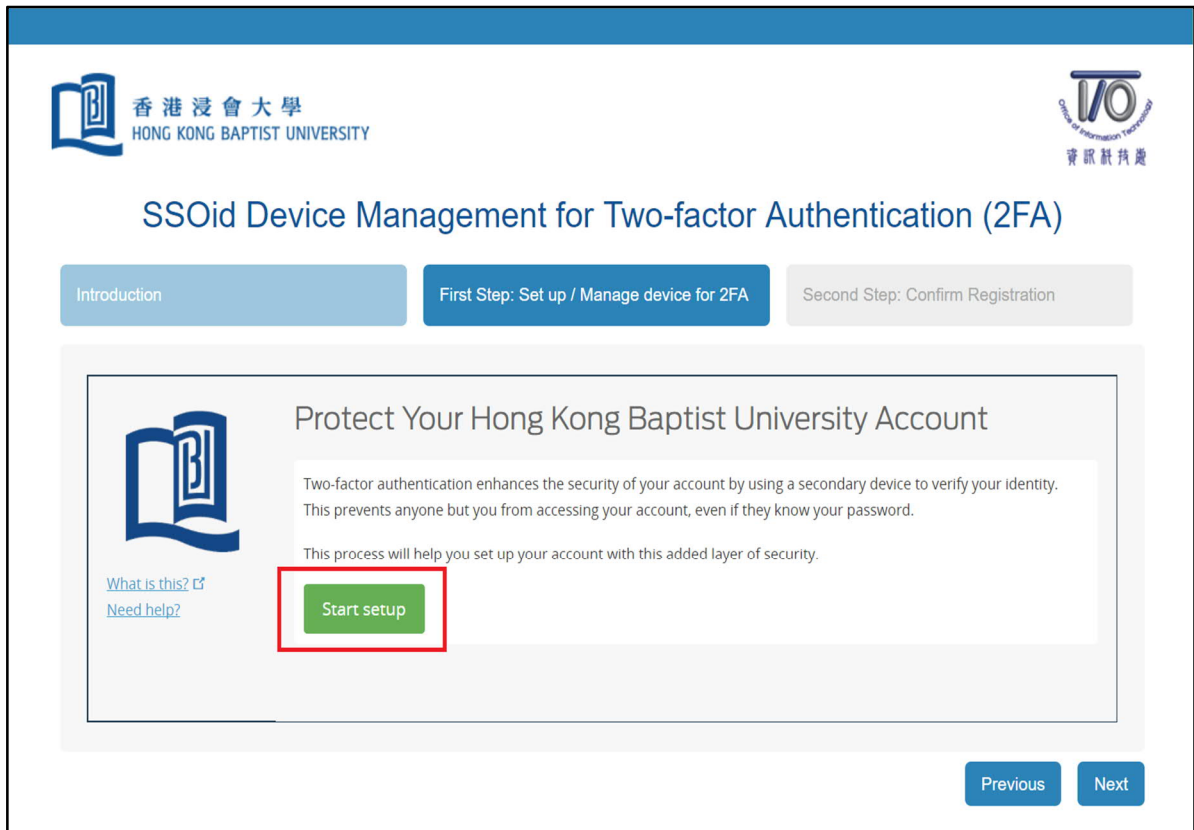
香港浸會大學
HONG KONG BAPTIST UNIVERSITY

I/O
Office of Information Technology
資訊科技處

SSOid Device Management for Two-factor Authentication (2FA)

Introduction

First Step: Set up / Manage device for 2FA

Second Step: Confirm Registration

Protect Your Hong Kong Baptist University Account

Two-factor authentication enhances the security of your account by using a secondary device to verify your identity. This prevents anyone but you from accessing your account, even if they know your password.

This process will help you set up your account with this added layer of security.

What is this?
Need help?

Start setup

Previous

Next